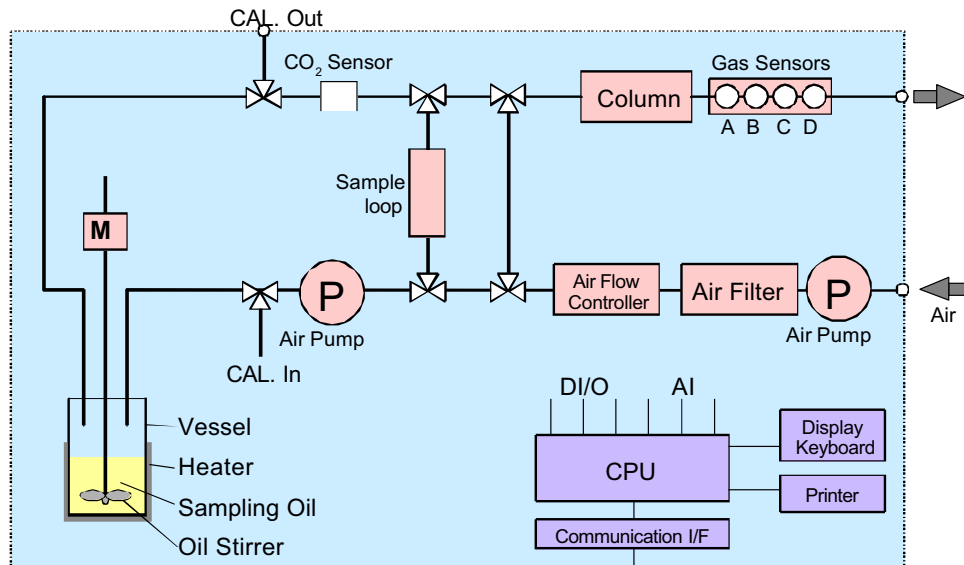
CAL. Out

$CO_2$ Sensor

Column

Gas Sensors

A B C D

Sample loop

M

P

Air Pump

CAL. In

Air Flow Controller

Air Filter

P

Air Pump

Air

Vessel

Heater

Sampling Oil

Oil Stirrer

DI/O

AI

CPU

Display Keyboard

Printer

Communication I/F